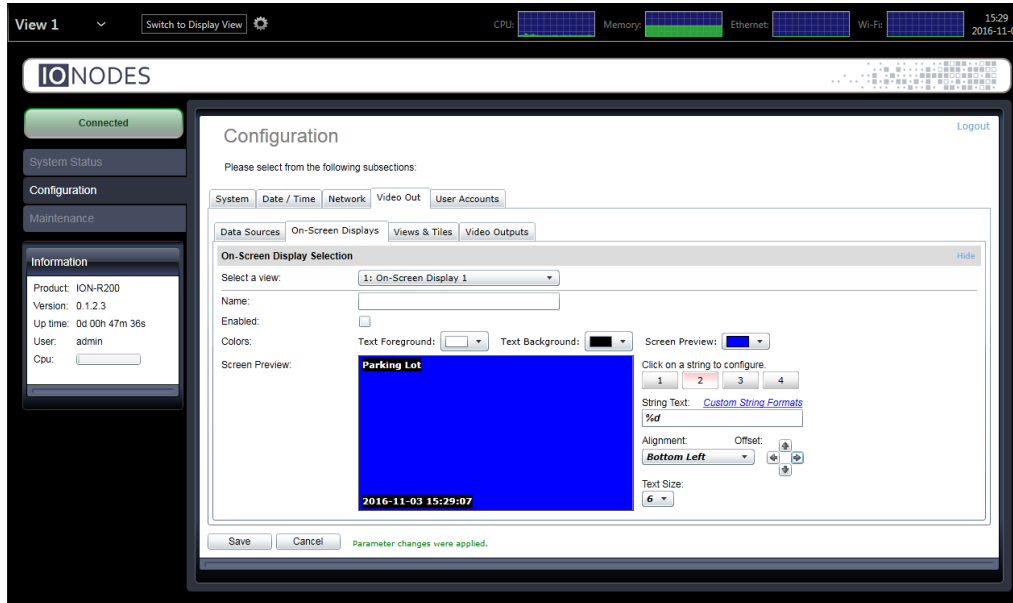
View 1
Switch to Display View
CPU:
Memory:
Ethernet:
Wi-Fi:
15:29
2016-11-0

IONODES

Connected
System Status
Configuration
Maintenance

Information
Product: ION-R200
Version: 0.1.2.3
Up time: 0d 00h 47m 36s
User: admin
Cpu:

Configuration
Logout
Please select from the following subsections:

System | Date / Time | Network | Video Out | User Accounts

Data Sources | On-Screen Displays | Views & Tiles | Video Outputs

On-Screen Display Selection
Hide
Select a view: 1: On-Screen Display 1
Name:
Enabled:
Colors: Text Foreground: Text Background: Screen Preview:
Screen Preview:
Parking Lot
2016-11-03 15:29:07
Click on a string to configure.
1 2 3 4
String Text: Custom String Formats
%d
Alignment: Offset:
Bottom Left
Text Size:
6

Save Cancel Parameter changes were applied.